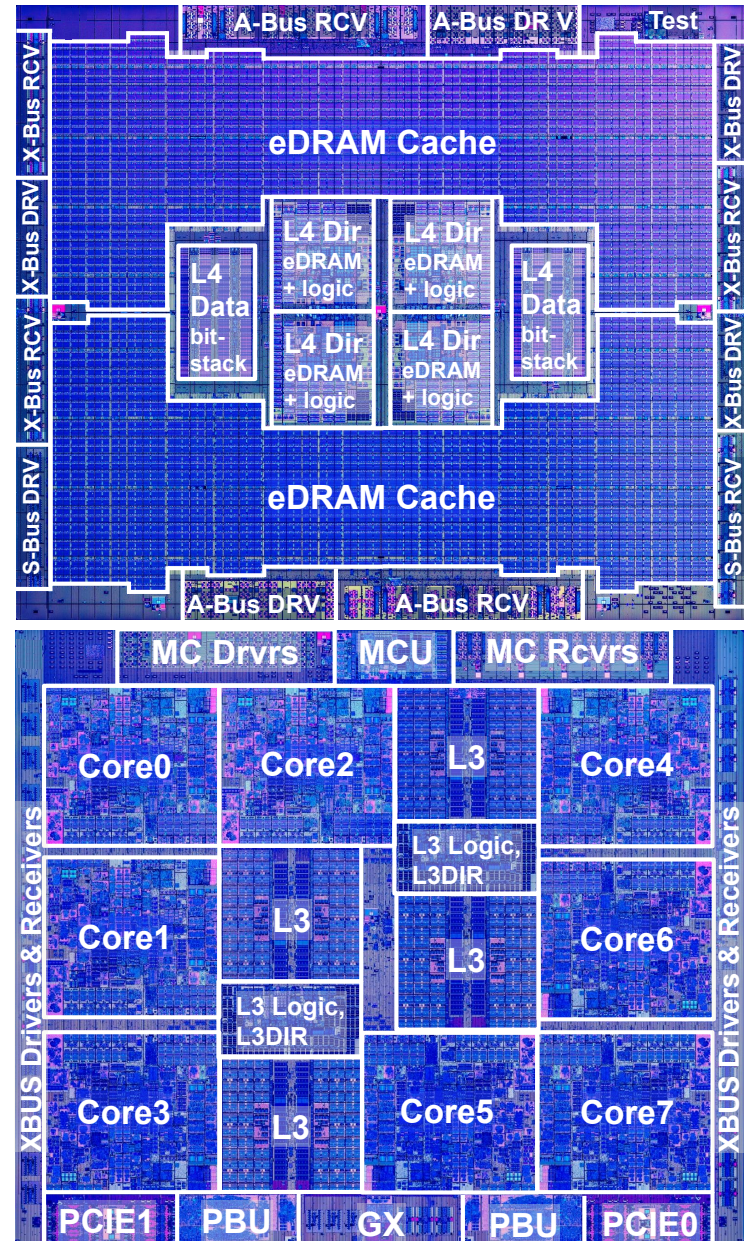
A-Bus RCV
A-Bus DR V
Test
X-Bus RCV
X-Bus DRV
X-Bus DRV
X-Bus RCV
eDRAM Cache
L4 Data bit-stack
L4 Dir eDRAM + logic
L4 Dir eDRAM + logic
L4 Dir eDRAM + logic
L4 Dir eDRAM + logic
L4 Data bit-stack
X-Bus RCV
X-Bus DRV
S-Bus DRV
S-Bus DRV
eDRAM Cache
A-Bus DRV
A-Bus RCV

MC Drvrs
MCU
MC Rcvrs
XBUS Drivers & Receivers
Core0
Core2
L3
Core4
L3 Logic, L3DIR
Core1
L3
L3
Core6
L3 Logic, L3DIR
Core3
L3
Core5
Core7
XBUS Drivers & Receivers
PCIE1
PBU
GX
PBU
PCIE0